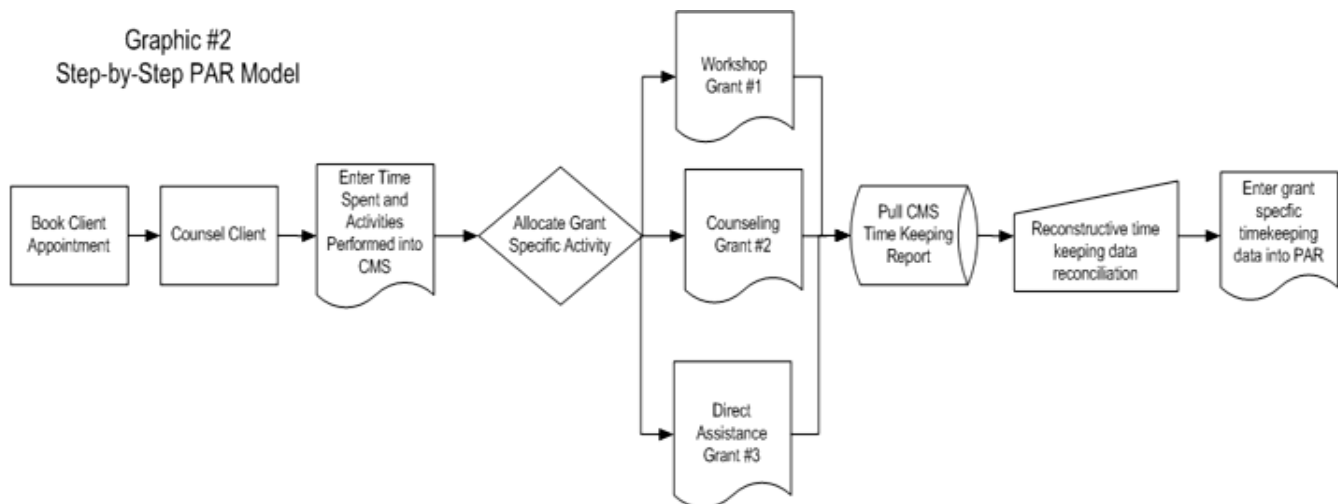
Graphic #2
Step-by-Step PAR Model

Book Client Appointment

Counsel Client

Enter Time Spent and Activities Performed into CMS

Allocate Grant Specific Activity

Workshop Grant #1

Counseling Grant #2

Direct Assistance Grant #3

Pull CMS Time Keeping Report

Reconstructive time keeping data reconciliation

Enter grant specfic timekeeping data into PAR